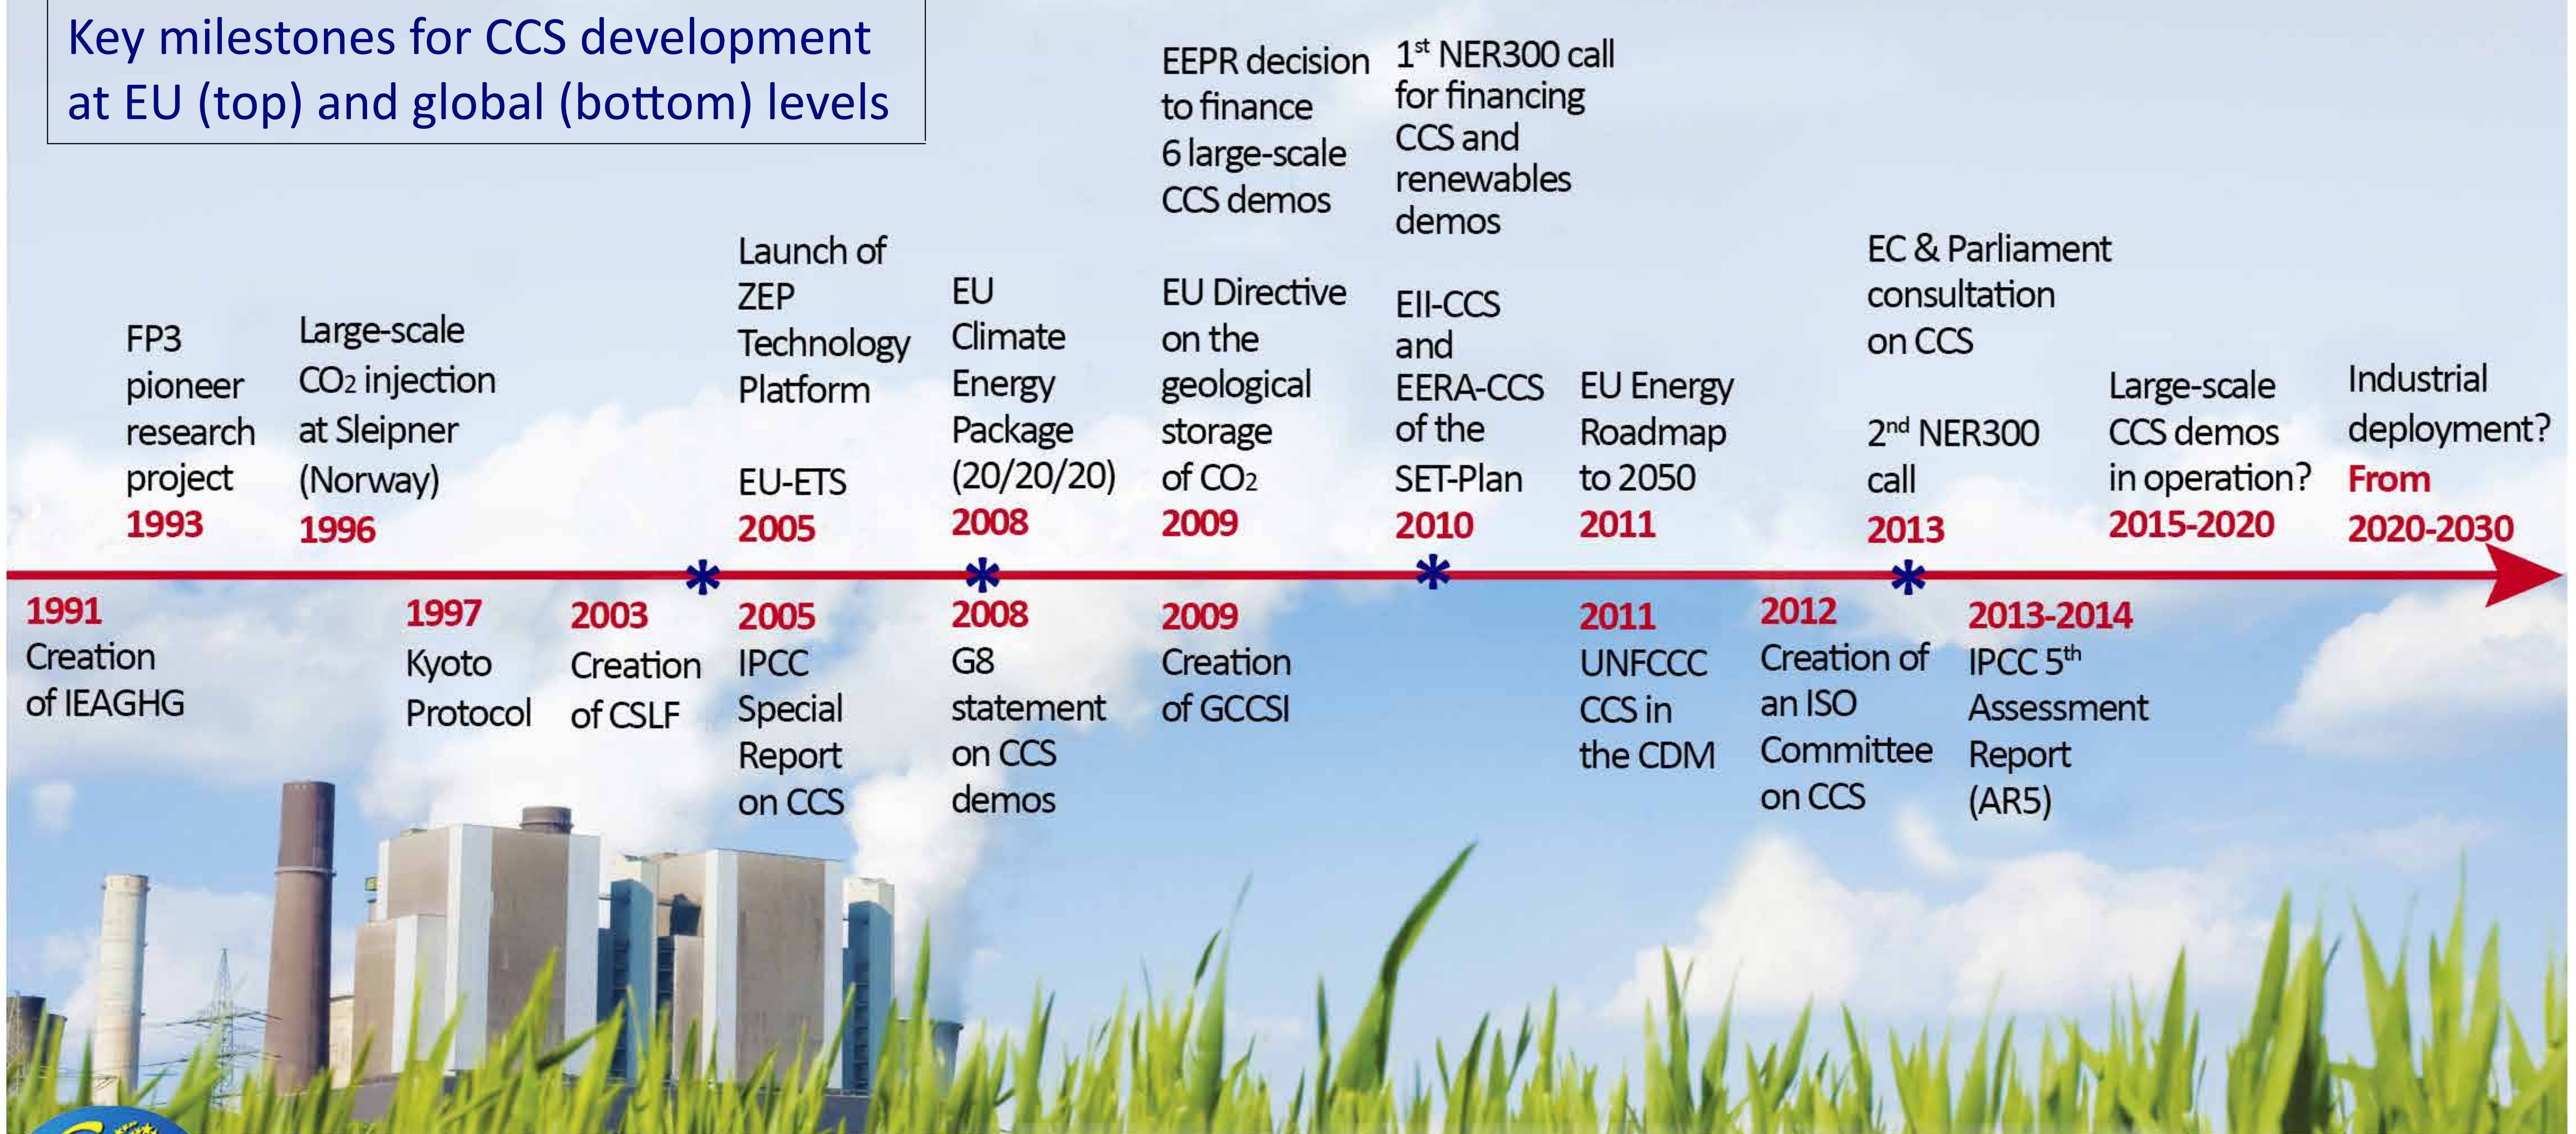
Key milestones for CCS development at EU (top) and global (bottom) levels

FP3 pioneer research project
1993

Large-scale $CO_2$ injection at Sleipner (Norway)
1996

Launch of ZEP Technology Platform

EU-ETS
2005

EU Climate Energy Package (20/20/20)
2008

EEPR decision to finance 6 large-scale CCS demos

EU Directive on the geological storage of $CO_2$
2009

1st NER300 call for financing CCS and renewables demos

EII-CCS and EERA-CCS of the SET-Plan
2010

EU Energy Roadmap to 2050
2011

EC & Parliament consultation on CCS

2nd NER300 call
2013

Large-scale CCS demos in operation?
2015-2020

Industrial deployment?
From 2020-2030

1991
Creation of IEAGHG

1997
Kyoto Protocol

2003
Creation of CSLF

2005
IPCC Special Report on CCS

2008
G8 statement on CCS demos

2009
Creation of GCCSI

2011
UNFCCC CCS in the CDM

2012
Creation of an ISO Committee on CCS

2013-2014
IPCC 5th Assessment Report (AR5)